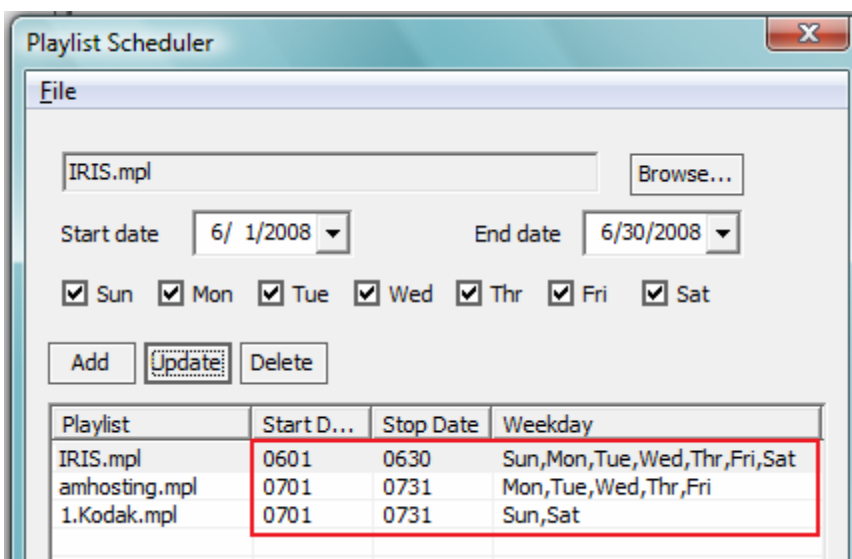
Playlist Scheduler

File

IRIS.mpl

Browse...

Start date 6/ 1/2008

End date 6/30/2008

Sun Mon Tue Wed Thr Fri Sat

Add Update Delete

| Playlist | Start D... | Stop Date | Weekday |
|---|---|---|---|
| IRIS.mpl | 0601 | 0630 | Sun,Mon,Tue,Wed,Thr,Fri,Sat |
| amhosting.mpl | 0701 | 0731 | Mon,Tue,Wed,Thr,Fri |
| 1.Kodak.mpl | 0701 | 0731 | Sun,Sat |